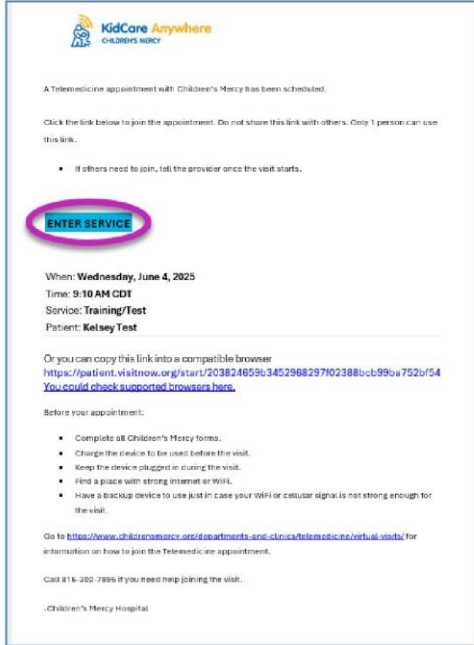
KidCare Anywhere
CHILDREN'S MERCY

A Telemedicine appointment with Children's Mercy has been scheduled.

Click the link below to join the appointment. Do not share this link with others. Only 1 person can use this link.

- If others need to join, tell the provider once the visit starts.

ENTER SERVICE

When: Wednesday, June 4, 2025
Time: 9:10 AM CDT
Service: Training/Test
Patient: Kelsey Test

Or you can copy this link into a compatible browser
https://patient.visitnow.org/start/203824659b3452968297f02388bcb99ba752bf54
You could check supported browsers here.

Before your appointment:

- Complete all Children's Mercy forms.
- Charge the device to be used before the visit.
- Keep the device plugged in during the visit.
- Find a place with strong internet or WiFi.
- Have a backup device to use just in case your WiFi or cellular signal is not strong enough for the visit.

Go to https://www.childrensmercy.org/departments-and-clinics/telemedicine/virtual-visits/ for information on how to join the Telemedicine appointment.

Call 816-302-7895 if you need help joining the visit.

-Children's Mercy Hospital